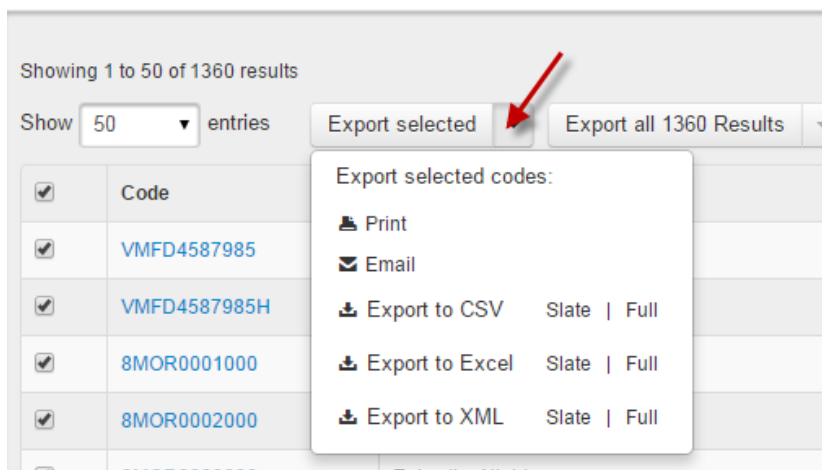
Showing 1 to 50 of 1360 results

Show 50 entries

Export selected

Export all 1360 Results

Code

VMFD4587985

VMFD4587985H

8MOR0001000

8MOR0002000

Export selected codes:

Print

Email

Export to CSV Slate | Full

Export to Excel Slate | Full

Export to XML Slate | Full